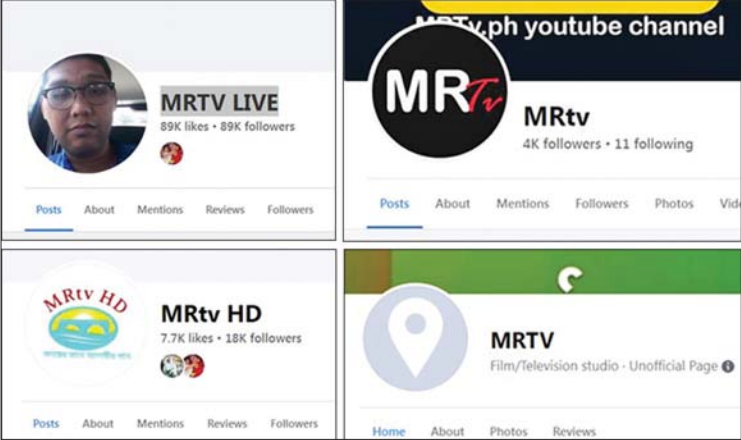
MRTV LIVE
89K likes • 89K followers

Posts About Mentions Reviews Followers

MRtv.ph youtube channel

MRTv

MRtv
4K followers • 11 following

Posts About Mentions Followers Photos Vid

MRtv HD

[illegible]

MRtv HD
7.7K likes • 18K followers

Posts About Mentions Reviews Followers

MRTV
Film/Television studio · Unofficial Page

Home About Photos Reviews